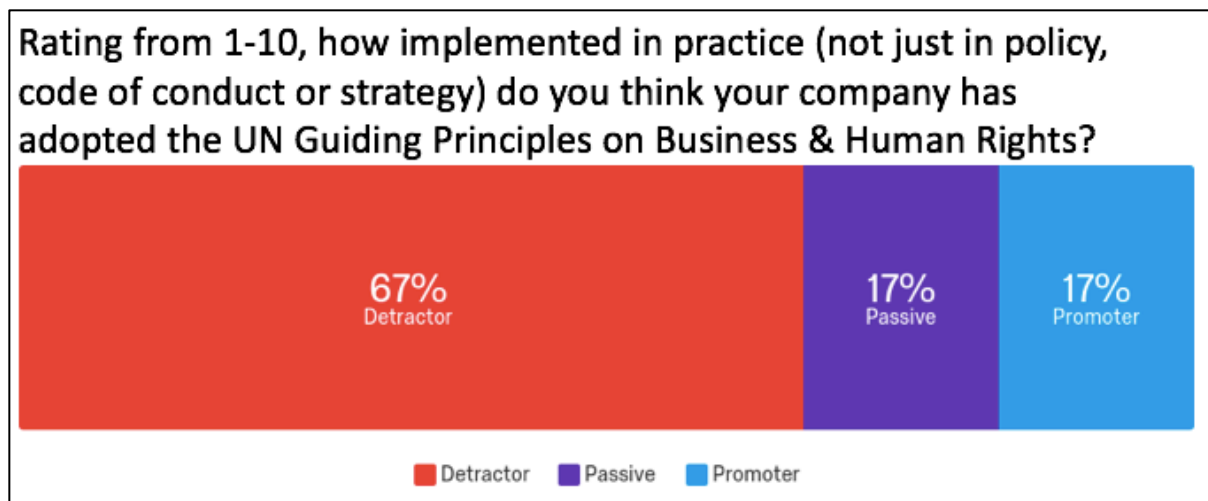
Rating from 1-10, how implemented in practice (not just in policy, code of conduct or strategy) do you think your company has adopted the UN Guiding Principles on Business & Human Rights?

67%
Detractor

17%
Passive

17%
Promoter

Detractor Passive Promoter